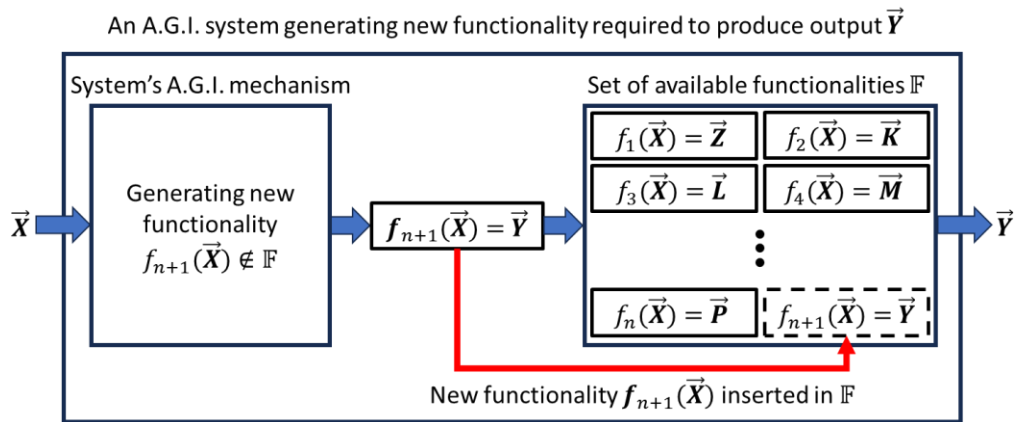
An A.G.I. system generating new functionality required to produce output $\vec{\boldsymbol{Y}}$

System's A.G.I. mechanism

Generating new functionality $f_{n+1}(\vec{\boldsymbol{X}}) \notin \mathbb{F}$

$\vec{\boldsymbol{X}}$

$\boldsymbol{f}_{n+1}(\vec{\boldsymbol{X}}) = \vec{\boldsymbol{Y}}$

Set of available functionalities $\mathbb{F}$

$f_1(\vec{\boldsymbol{X}}) = \vec{\boldsymbol{Z}}$

$f_2(\vec{\boldsymbol{X}}) = \vec{\boldsymbol{K}}$

$f_3(\vec{\boldsymbol{X}}) = \vec{\boldsymbol{L}}$

$f_4(\vec{\boldsymbol{X}}) = \vec{\boldsymbol{M}}$

$f_n(\vec{\boldsymbol{X}}) = \vec{\boldsymbol{P}}$

$f_{n+1}(\vec{\boldsymbol{X}}) = \vec{\boldsymbol{Y}}$

$\vec{\boldsymbol{Y}}$

New functionality $\boldsymbol{f}_{n+1}(\vec{\boldsymbol{X}})$ inserted in $\mathbb{F}$